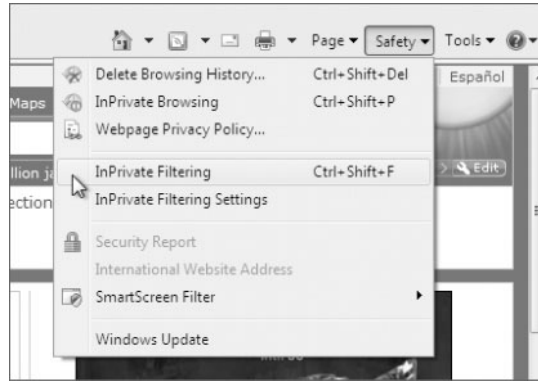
Page ▾ Safety ▾ Tools ▾

Maps
llion ja
ection

Español

Edit

Delete Browsing History... Ctrl+Shift+Del
InPrivate Browsing Ctrl+Shift+P
Webpage Privacy Policy...

InPrivate Filtering Ctrl+Shift+F
InPrivate Filtering Settings

Security Report
International Website Address
SmartScreen Filter

Windows Update